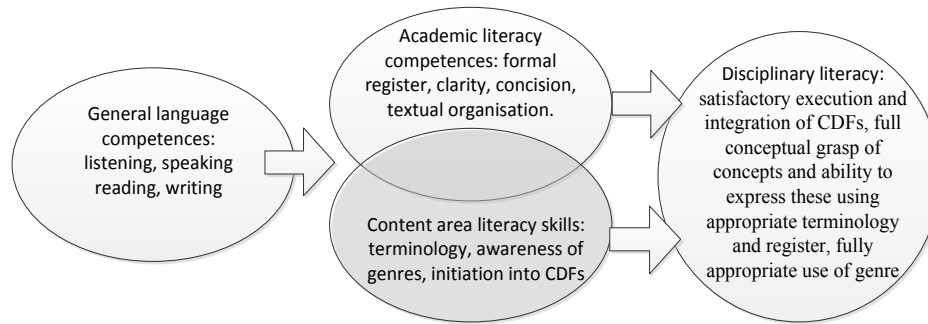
General language competences: listening, speaking reading, writing

Academic literacy competences: formal register, clarity, concision, textual organisation.

Content area literacy skills: terminology, awareness of genres, initiation into CDFs

Disciplinary literacy: satisfactory execution and integration of CDFs, full conceptual grasp of concepts and ability to express these using appropriate terminology and register, fully appropriate use of genre